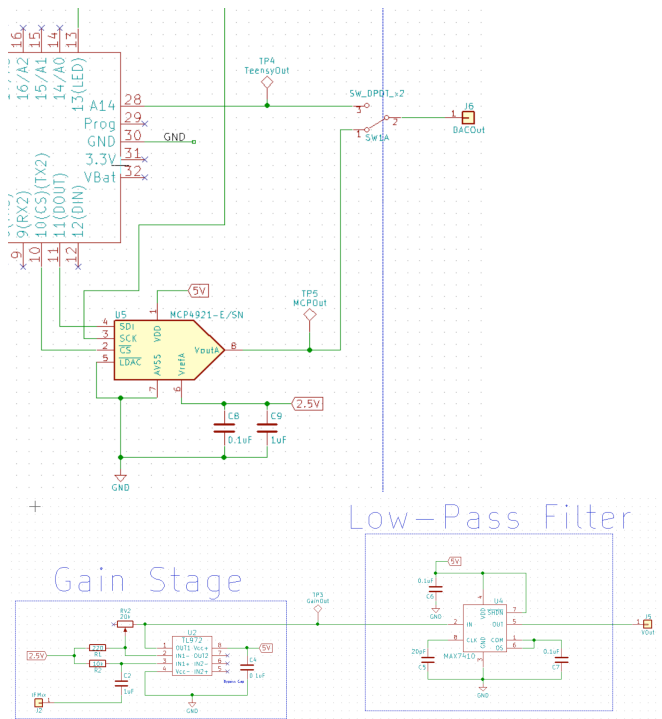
16
15
14
13
16/A2
15/A1
14/A0
13(LED)
A14
Prog
GND
3.3V
VBat
28
29
30
31
32
GND
TP4
TeensyOut
SW_DPDT_x2
3
2
1
SW1A
1
J6
DACOut
9(RX2)
10(CS)(TX2)
11(DOUT)
12(DIN)
9
10
11
12
5V
U5
MCP4921-E/SN
4
3
2
5
SDI
SCK
$\overline{CS}$
$\overline{LDAC}$
VDD
AVSS
VrefA
VoutA
1
7
6
8
TP5
MCPOut
2.5V
C8
D.1uF
C9
1uF
GND
Low-Pass Filter
Gain Stage
5V
0.1uF
C6
GND
U4
TP3
GainOut
J5
VOut
8V2
20k
U2
TL972
OUT1 Vcc+
IN1- OUT2
IN1+ IN2-
Vcc- IN2+
5V
2.5V
R1
R2
C2
1uF
C4
0.1uF
GND
J2
IN
SHDN
OUT
CLK
COM
OS
MAX7410
20pF
C5
0.1uF
C7
GND